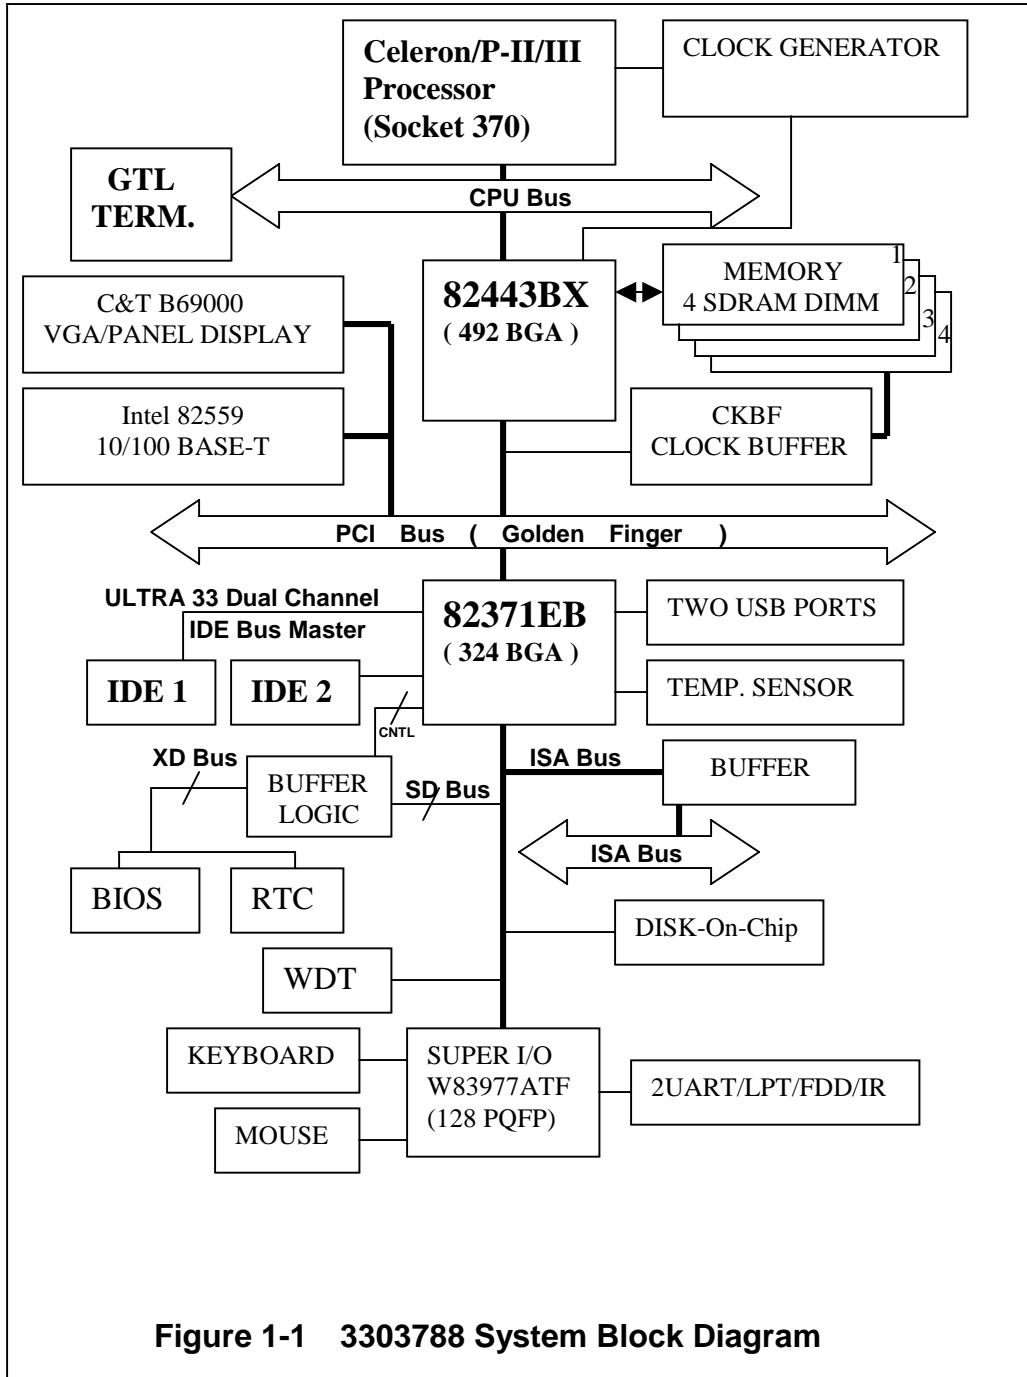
Celeron/P-II/III Processor (Socket 370)

CLOCK GENERATOR

GTL TERM.

CPU Bus

82443BX ( 492 BGA )

MEMORY 4 SDRAM DIMM

1
2
3
4

C&T B69000 VGA/PANEL DISPLAY

Intel 82559 10/100 BASE-T

CKBF CLOCK BUFFER

PCI Bus ( Golden Finger )

ULTRA 33 Dual Channel IDE Bus Master

82371EB ( 324 BGA )

TWO USB PORTS

IDE 1

IDE 2

TEMP. SENSOR

CNTL

XD Bus

BUFFER LOGIC

SD Bus

ISA Bus

BUFFER

ISA Bus

BIOS

RTC

DISK-On-Chip

WDT

KEYBOARD

SUPER I/O W83977ATF (128 PQFP)

2UART/LPT/FDD/IR

MOUSE

Figure 1-1 3303788 System Block Diagram